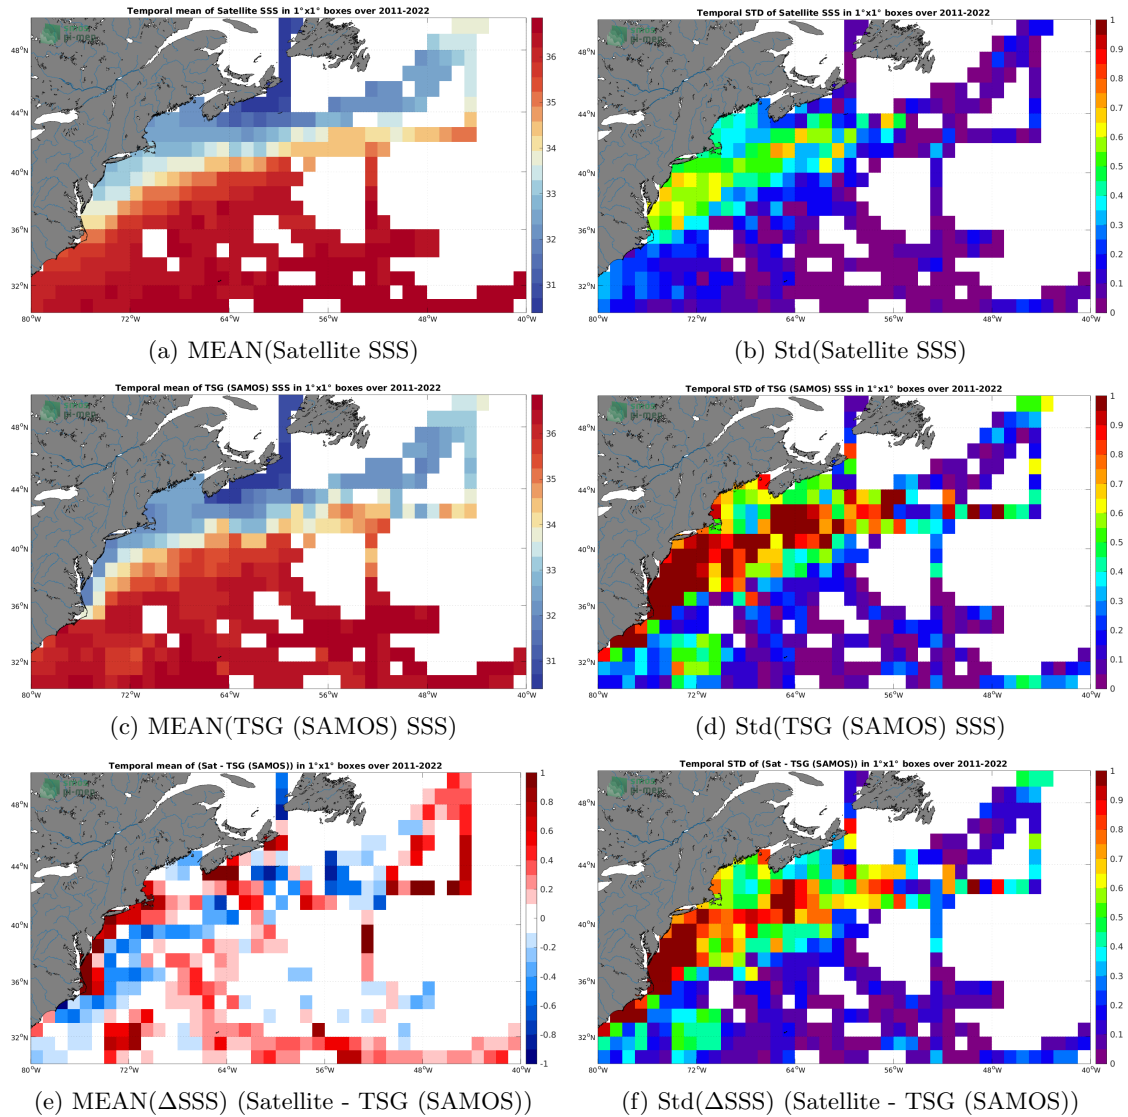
Temporal mean of Satellite SSS in 1°x1° boxes over 2011-2022

36
35
34
33
32
31

48°N
44°N
40°N
36°N
32°N

80°W 72°W 64°W 56°W 48°W 40°W

(a) MEAN(Satellite SSS)

Temporal STD of Satellite SSS in 1°x1° boxes over 2011-2022

1
0.9
0.8
0.7
0.6
0.5
0.4
0.3
0.2
0.1
0

48°N
44°N
40°N
36°N
32°N

80°W 72°W 64°W 56°W 48°W 40°W

(b) Std(Satellite SSS)

Temporal mean of TSG (SAMOS) SSS in 1°x1° boxes over 2011-2022

36
35
34
33
32
31

48°N
44°N
40°N
36°N
32°N

80°W 72°W 64°W 56°W 48°W 40°W

(c) MEAN(TSG (SAMOS) SSS)

Temporal STD of TSG (SAMOS) SSS in 1°x1° boxes over 2011-2022

1
0.9
0.8
0.7
0.6
0.5
0.4
0.3
0.2
0.1
0

48°N
44°N
40°N
36°N
32°N

80°W 72°W 64°W 56°W 48°W 40°W

(d) Std(TSG (SAMOS) SSS)

Temporal mean of (Sat - TSG (SAMOS)) in 1°x1° boxes over 2011-2022

1
0.8
0.6
0.4
0.2
0
-0.2
-0.4
-0.6
-0.8
-1

48°N
44°N
40°N
36°N
32°N

80°W 72°W 64°W 56°W 48°W 40°W

(e) MEAN(ΔSSS) (Satellite - TSG (SAMOS))

Temporal STD of (Sat - TSG (SAMOS)) in 1°x1° boxes over 2011-2022

1
0.9
0.8
0.7
0.6
0.5
0.4
0.3
0.2
0.1
0

48°N
44°N
40°N
36°N
32°N

80°W 72°W 64°W 56°W 48°W 40°W

(f) Std(ΔSSS) (Satellite - TSG (SAMOS))